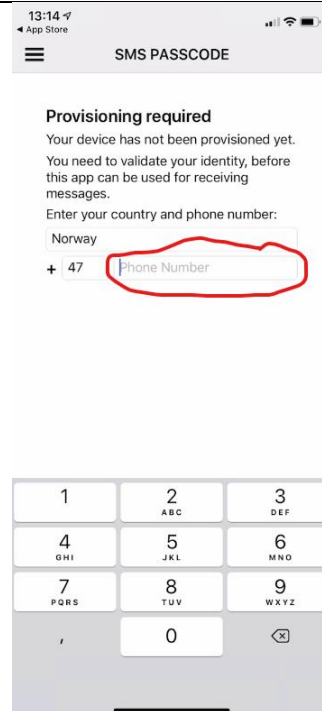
13:14
◂ App Store

SMS PASSCODE

Provisioning required

Your device has not been provisioned yet.

You need to validate your identity, before this app can be used for receiving messages.

Enter your country and phone number:

Norway

+ 47 Phone Number

1
2 ABC
3 DEF
4 GHI
5 JKL
6 MNO
7 PQRS
8 TUV
9 WXYZ
,
0